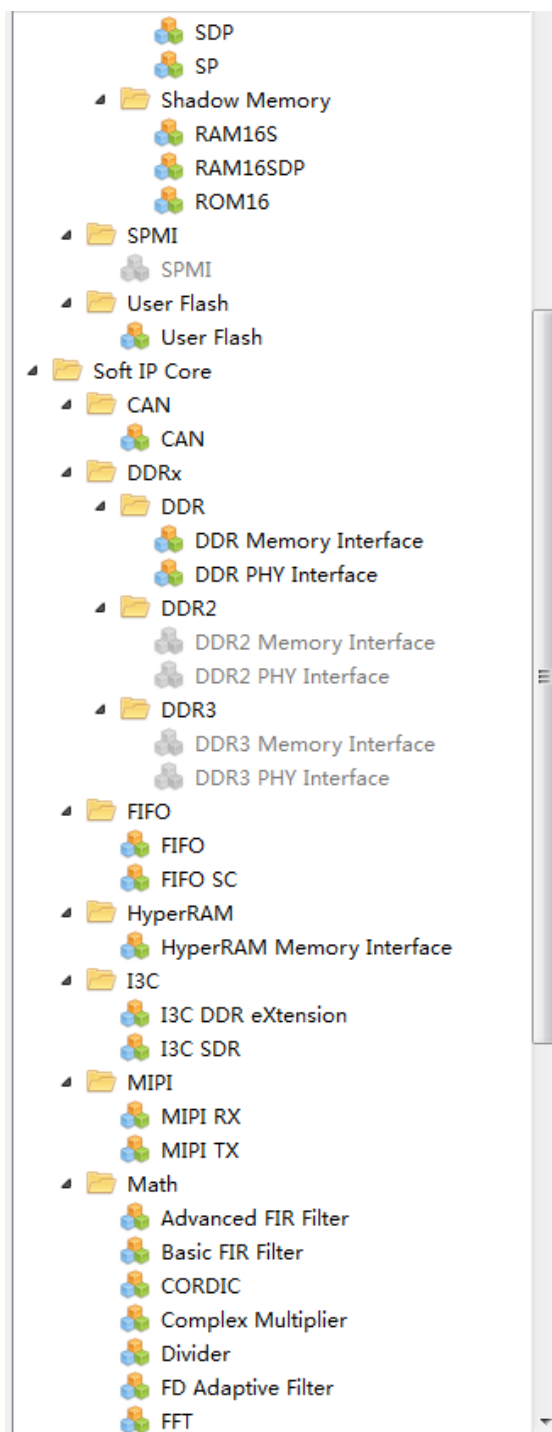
SDP
SP
Shadow Memory
RAM16S
RAM16SDP
ROM16
SPMI
SPMI
User Flash
User Flash
Soft IP Core
CAN
CAN
DDRx
DDR
DDR Memory Interface
DDR PHY Interface
DDR2
DDR2 Memory Interface
DDR2 PHY Interface
DDR3
DDR3 Memory Interface
DDR3 PHY Interface
FIFO
FIFO
FIFO SC
HyperRAM
HyperRAM Memory Interface
I3C
I3C DDR eXtension
I3C SDR
MIPI
MIPI RX
MIPI TX
Math
Advanced FIR Filter
Basic FIR Filter
CORDIC
Complex Multiplier
Divider
FD Adaptive Filter
FFT